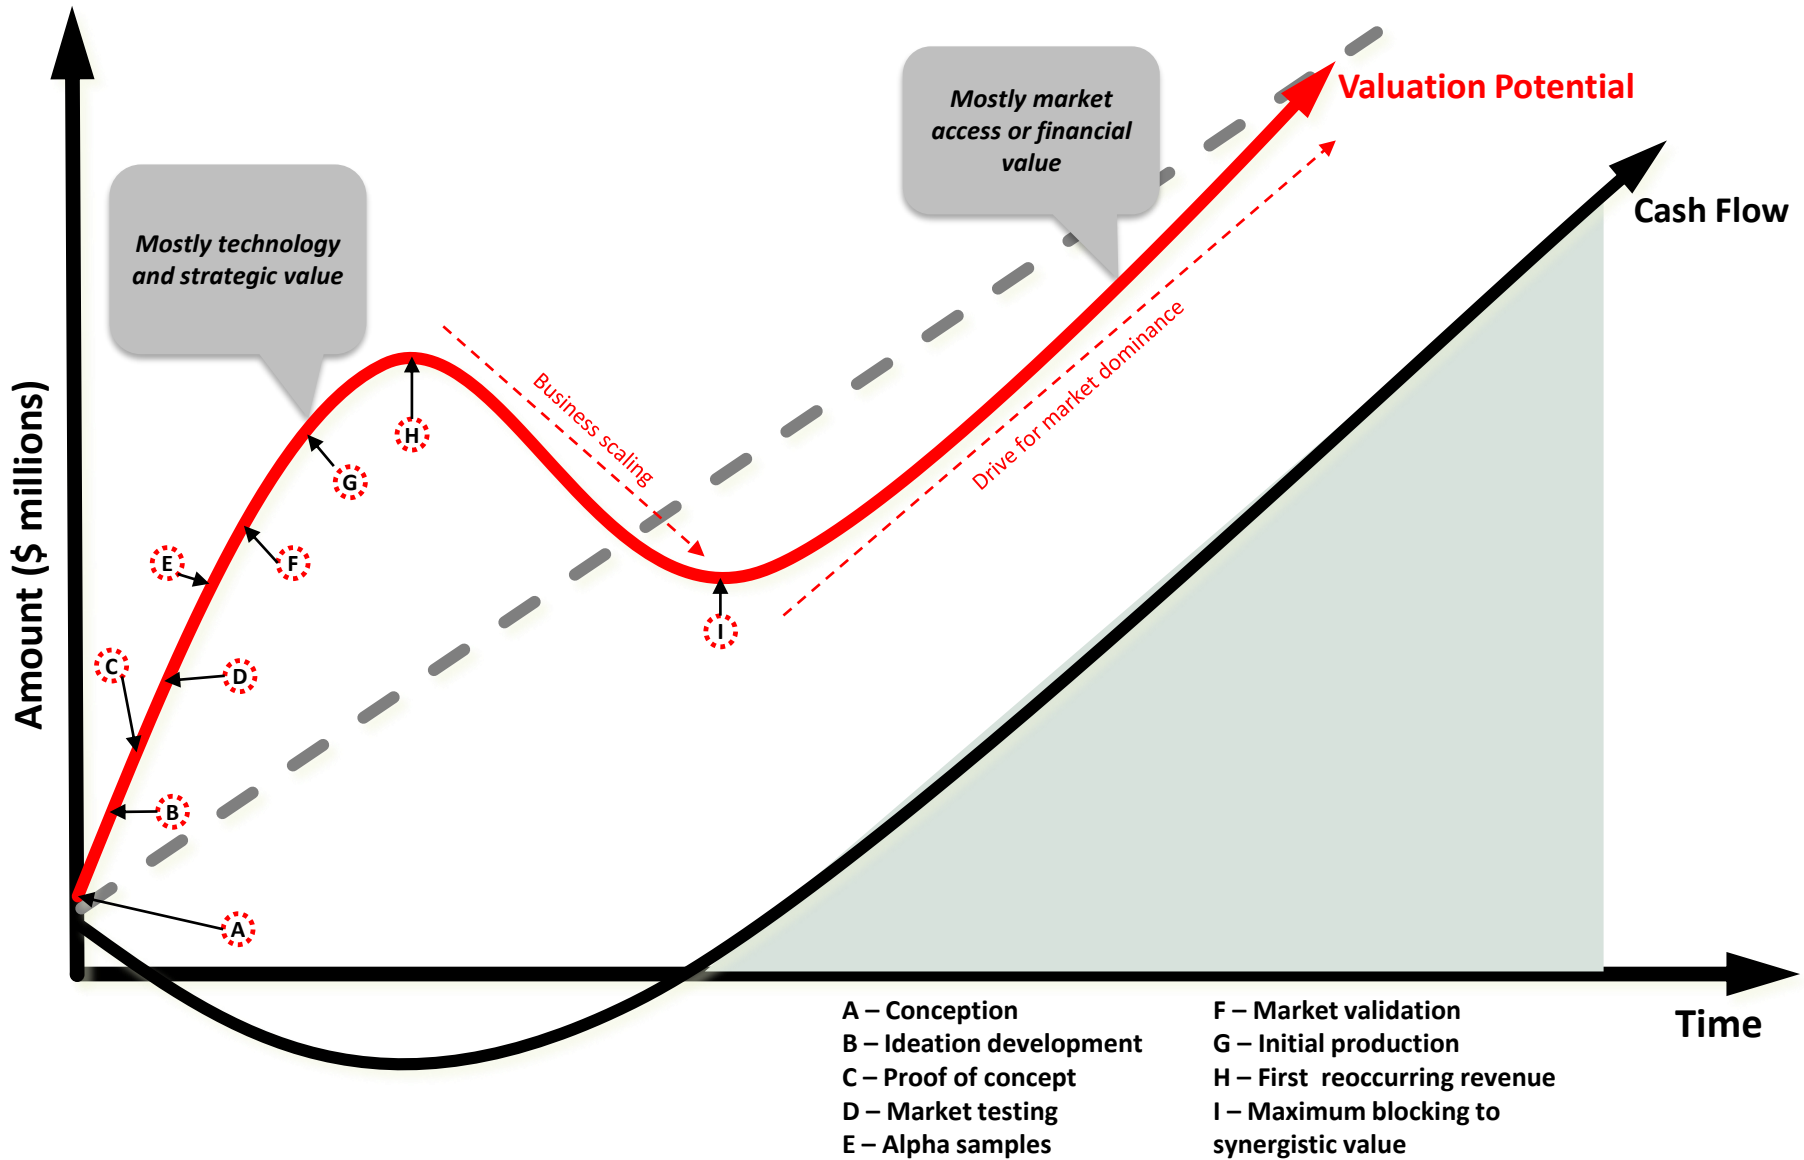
Amount ($ millions)

Mostly technology and strategic value

Mostly market access or financial value

Valuation Potential

Cash Flow

Business scaling

Drive for market dominance

H

G

F

E

D

C

B

A

I

Time

A – Conception
B – Ideation development
C – Proof of concept
D – Market testing
E – Alpha samples

F – Market validation
G – Initial production
H – First reoccurring revenue
I – Maximum blocking to synergistic value